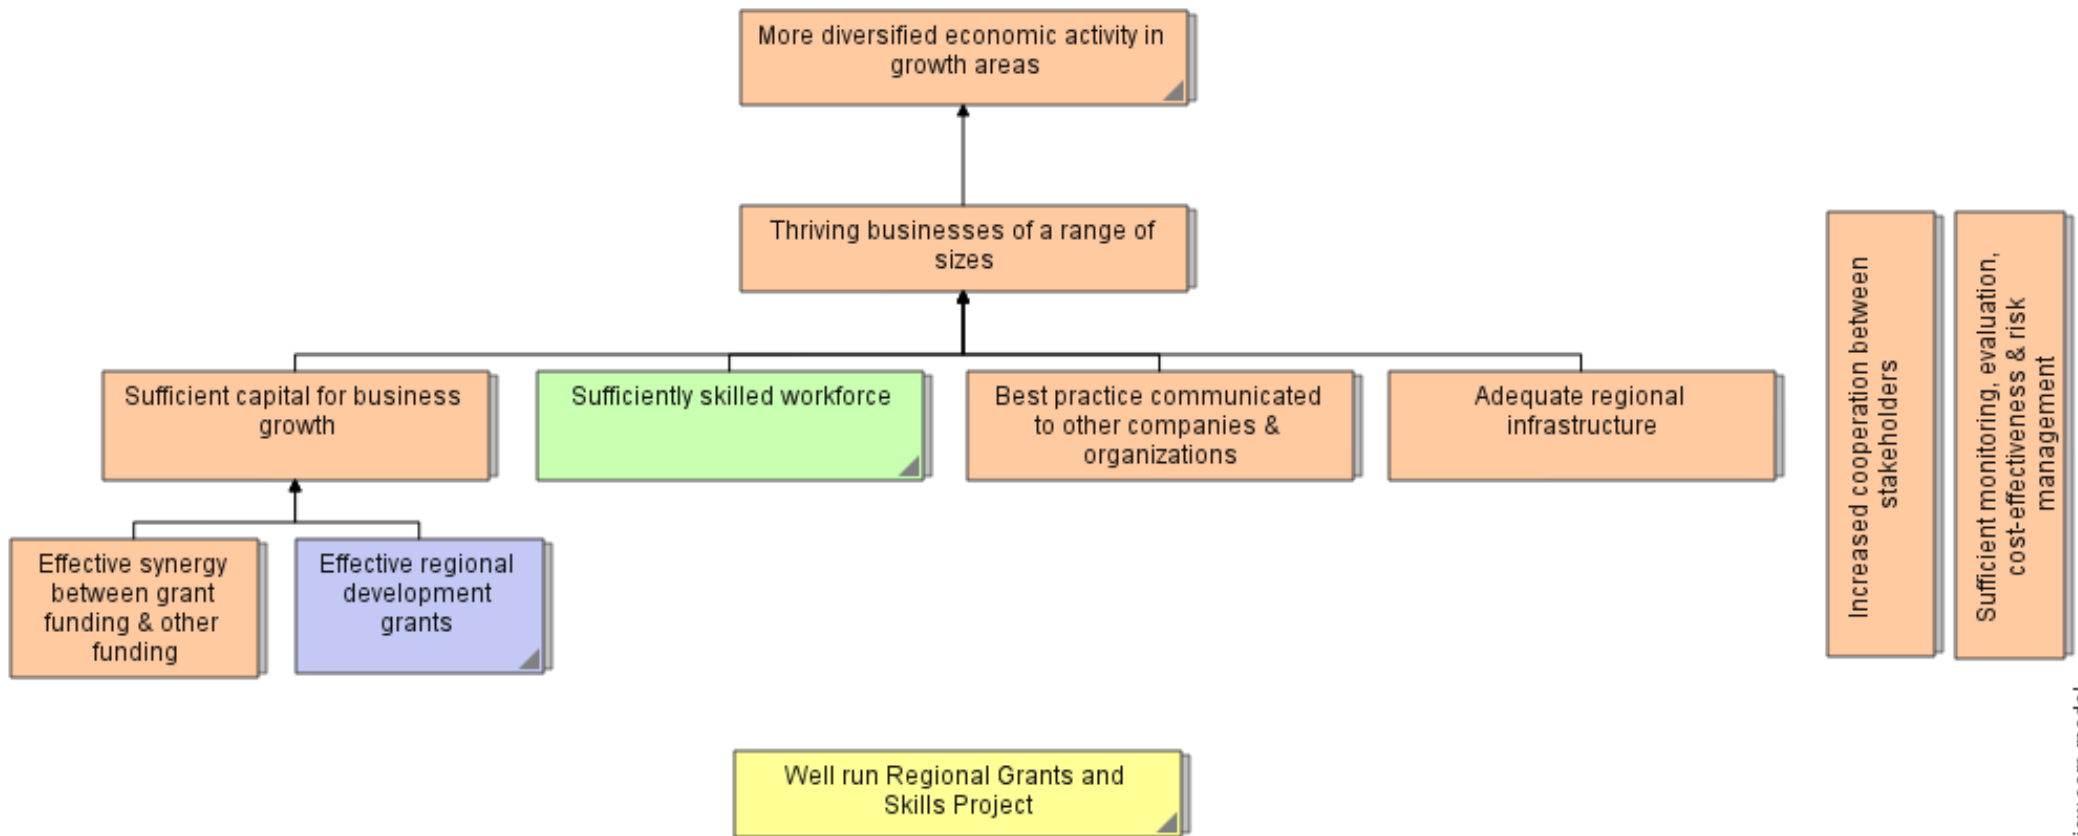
More diversified economic activity in growth areas

Thriving businesses of a range of sizes

Sufficient capital for business growth

Sufficiently skilled workforce

Best practice communicated to other companies & organizations

Adequate regional infrastructure

Increased cooperation between stakeholders

Sufficient monitoring, evaluation, cost-effectiveness & risk management

Effective synergy between grant funding & other funding

Effective regional development grants

Well run Regional Grants and Skills Project

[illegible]